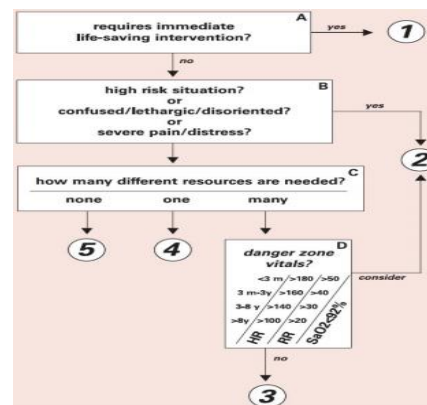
A
requires immediate life-saving intervention?

yes

1

no

B
high risk situation?
or
confused/lethargic/disoriented?
or
severe pain/distress?

yes

2

C
how many different resources are needed?

none

one

many

5

4

D
danger zone vitals?

<3 m >180 >50
3 m-3y >160 >40
3-8 y >140 >30
>8y >100 >20

HR RR SaO2<92%

consider

no

3